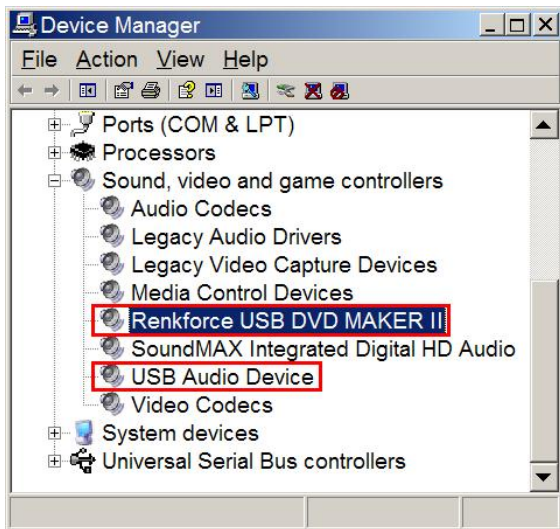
Device Manager

File Action View Help

Ports (COM & LPT)
Processors
Sound, video and game controllers
Audio Codecs
Legacy Audio Drivers
Legacy Video Capture Devices
Media Control Devices
Renkforce USB DVD MAKER II
SoundMAX Integrated Digital HD Audio
USB Audio Device
Video Codecs
System devices
Universal Serial Bus controllers